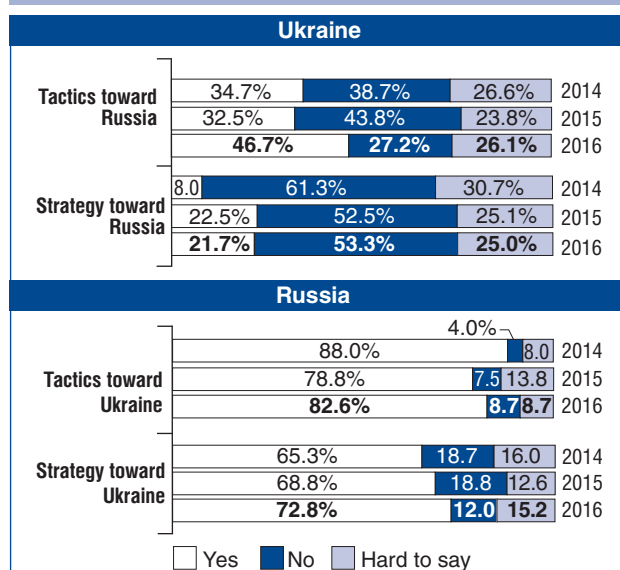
Ukraine

Tactics toward Russia

| | | | |
|---|---|---|---|
| 34.7% | 38.7% | 26.6% | 2014 |
| 32.5% | 43.8% | 23.8% | 2015 |
| **46.7%** | **27.2%** | **26.1%** | 2016 |

Strategy toward Russia

| | | | |
|---|---|---|---|
| 8.0 | 61.3% | 30.7% | 2014 |
| 22.5% | 52.5% | 25.1% | 2015 |
| **21.7%** | **53.3%** | **25.0%** | 2016 |

Russia

Tactics toward Ukraine

4.0%

| | | | |
|---|---|---|---|
| 88.0% | | 8.0 | 2014 |
| 78.8% | 7.5 | 13.8 | 2015 |
| **82.6%** | **8.7** | **8.7** | 2016 |

Strategy toward Ukraine

| | | | |
|---|---|---|---|
| 65.3% | 18.7 | 16.0 | 2014 |
| 68.8% | 18.8 | 12.6 | 2015 |
| **72.8%** | **12.0** | **15.2** | 2016 |

Yes No Hard to say